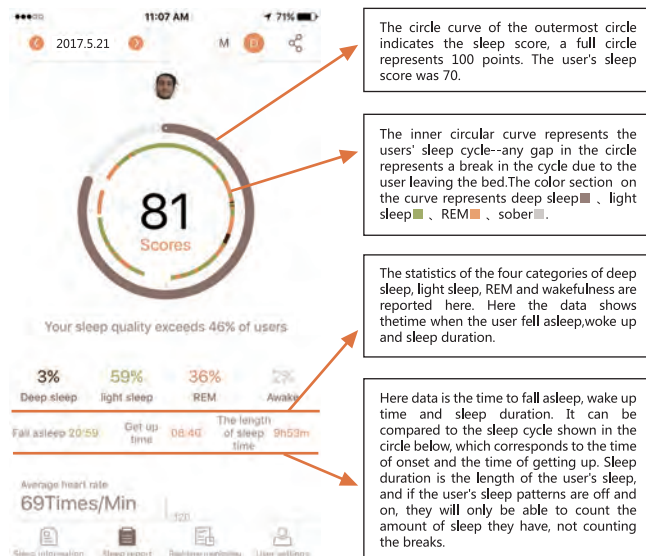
11:07 AM
71%
2017.5.21
M
81
Scores
Your sleep quality exceeds 46% of users
3%
Deep sleep
59%
light sleep
36%
REM
2%
Awake
Fall asleep 20:59
Get up time 08:46
The length of sleep time 9h53m
Average heart rate
69Times/Min
120
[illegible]
Sleep report
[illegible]
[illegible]

The circle curve of the outermost circle indicates the sleep score, a full circle represents 100 points. The user's sleep score was 70.

The inner circular curve represents the users' sleep cycle--any gap in the circle represents a break in the cycle due to the user leaving the bed.The color section on the curve represents deep sleep 、light sleep 、REM 、sober .

The statistics of the four categories of deep sleep, light sleep, REM and wakefulness are reported here. Here the data shows thetime when the user fell asleep,woke up and sleep duration.

Here data is the time to fall asleep, wake up time and sleep duration. It can be compared to the sleep cycle shown in the circle below, which corresponds to the time of onset and the time of getting up. Sleep duration is the length of the user's sleep, and if the user's sleep patterns are off and on, they will only be able to count the amount of sleep they have, not counting the breaks.